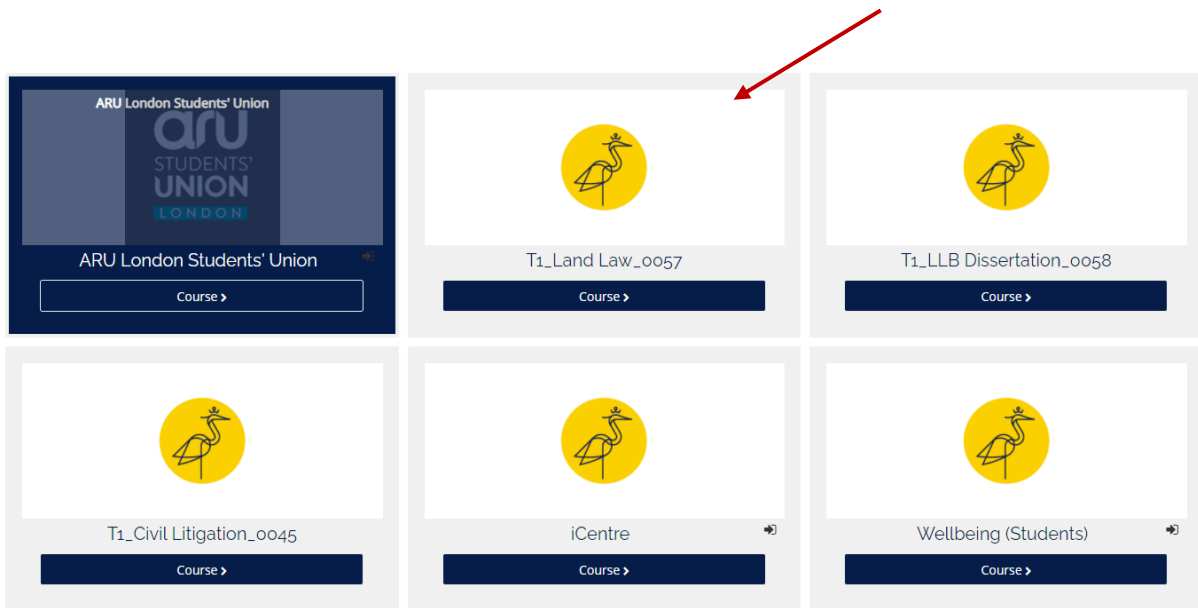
ARU London Students' Union

aru
STUDENTS'
UNION
LONDON

ARU London Students' Union

Course ›

T1_Land Law_0057

Course ›

T1_LLB Dissertation_0058

Course ›

T1_Civil Litigation_0045

Course ›

iCentre

Course ›

Wellbeing (Students)

Course ›